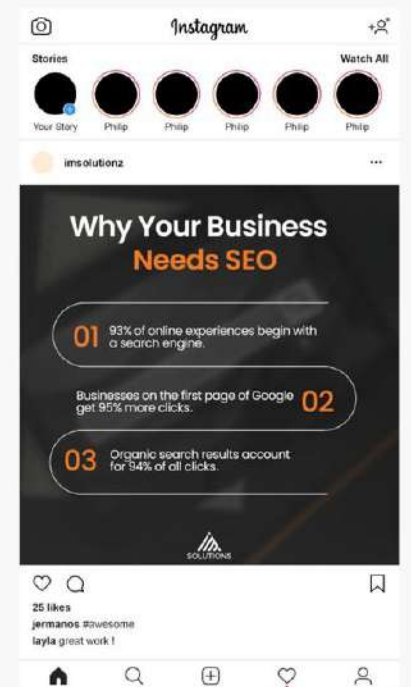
Instagram

Stories

Watch All

Your Story

Philip

Philip

Philip

Philip

Philip

Philip

imsolutionz

...

Why Your Business

Needs SEO

01 93% of online experiences begin with a search engine.

Businesses on the first page of Google get 95% more clicks. 02

03 Organic search results account for 94% of all clicks.

SOLUTIONS

25 likes

jermanos #awesome

layla great work !